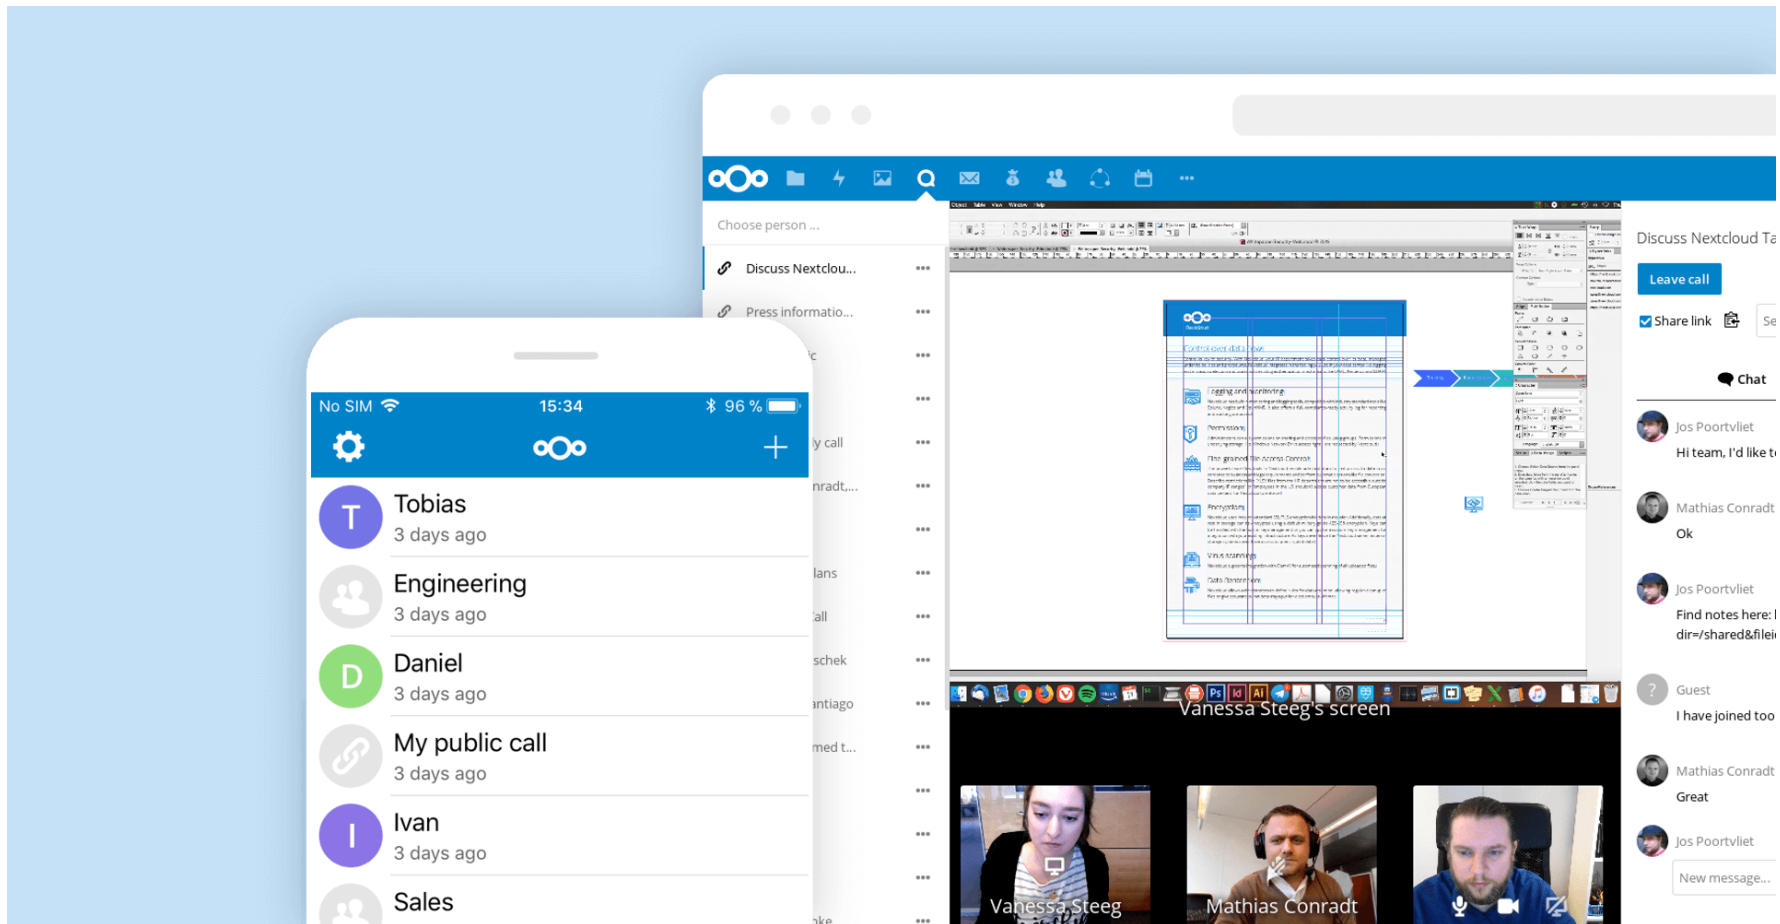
Choose person ...

Discuss Nextclou...

Press informatio...

ic

y call

nradt,...

lans

all

schek

antiago

med t...

ake

No SIM 15:34 96 %

T Tobias
3 days ago

Engineering
3 days ago

D Daniel
3 days ago

My public call
3 days ago

I Ivan
3 days ago

Sales

Vanessa Steeg's screen

Vanessa Steeg

Mathias Conradt

Discuss Nextcloud Ta

Leave call

Share link

Chat

Jos Poortvliet
Hi team, I'd like t

Mathias Conradt
Ok

Jos Poortvliet
Find notes here:
dir=/shared&filei

Guest
I have joined too

Mathias Conradt
Great

Jos Poortvliet

New message...